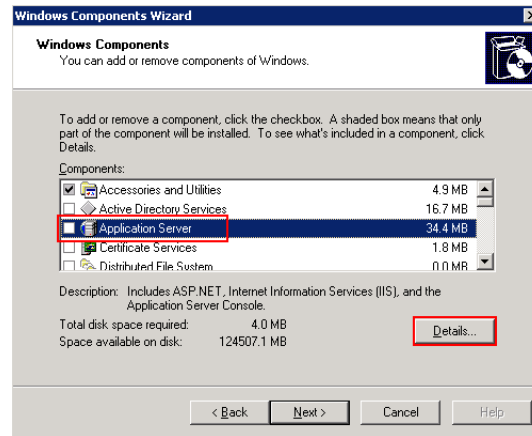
Windows Components Wizard

Windows Components
You can add or remove components of Windows.

To add or remove a component, click the checkbox. A shaded box means that only part of the component will be installed. To see what's included in a component, click Details.

Components:

| | | |
|---|---|---|
| ☑ | Accessories and Utilities | 4.9 MB |
| ☐ | Active Directory Services | 16.7 MB |
| ☐ | Application Server | 34.4 MB |
| ☐ | Certificate Services | 1.8 MB |
| ☐ | Distributed File System | 0.0 MB |

Description: Includes ASP.NET, Internet Information Services (IIS), and the Application Server Console.

Total disk space required: 4.0 MB
Space available on disk: 124507.1 MB

Details...

< Back Next > Cancel Help